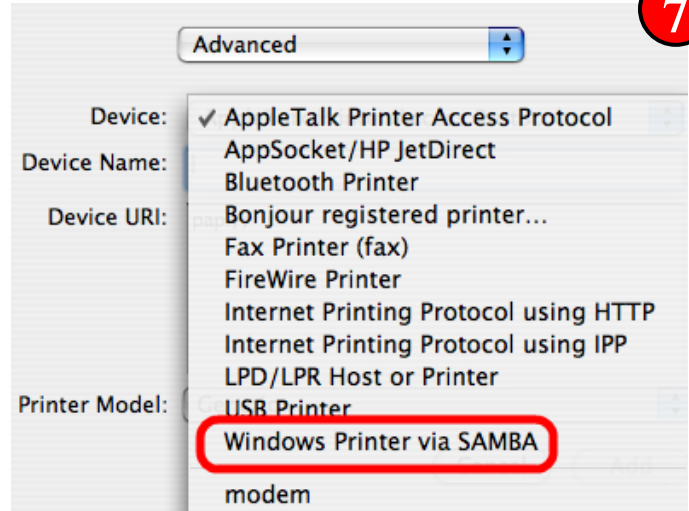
7

Advanced

Device:

Device Name:

Device URI:

Printer Model:

✓ AppleTalk Printer Access Protocol
AppSocket/HP JetDirect
Bluetooth Printer
Bonjour registered printer...
Fax Printer (fax)
FireWire Printer
Internet Printing Protocol using HTTP
Internet Printing Protocol using IPP
LPD/LPR Host or Printer
USB Printer
Windows Printer via SAMBA
modem

Add